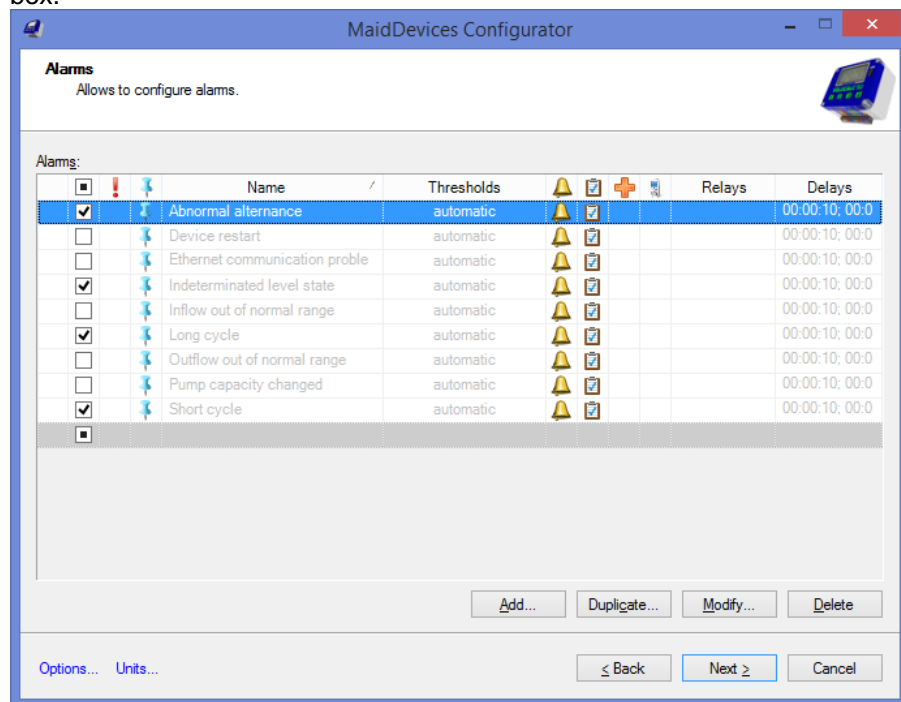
box:

MaidDevices Configurator

Alarms
Allows to configure alarms.

Alarms:

| | | | Name | Thresholds | | | | | Relays | Delays |
|---|---|---|---|---|---|---|---|---|---|---|
| ☑ | | | Abnormal alternance | automatic | | | | | | 00:00:10; 00:0 |
| ☐ | | | Device restart | automatic | | | | | | 00:00:10; 00:0 |
| ☐ | | | Ethernet communication proble | automatic | | | | | | 00:00:10; 00:0 |
| ☑ | | | Indeterminated level state | automatic | | | | | | 00:00:10; 00:0 |
| ☐ | | | Inflow out of normal range | automatic | | | | | | 00:00:10; 00:0 |
| ☑ | | | Long cycle | automatic | | | | | | 00:00:10; 00:0 |
| ☐ | | | Outflow out of normal range | automatic | | | | | | 00:00:10; 00:0 |
| ☐ | | | Pump capacity changed | automatic | | | | | | 00:00:10; 00:0 |
| ☑ | | | Short cycle | automatic | | | | | | 00:00:10; 00:0 |

Add... Duplicate... Modify... Delete

Options... Units... < Back Next > Cancel